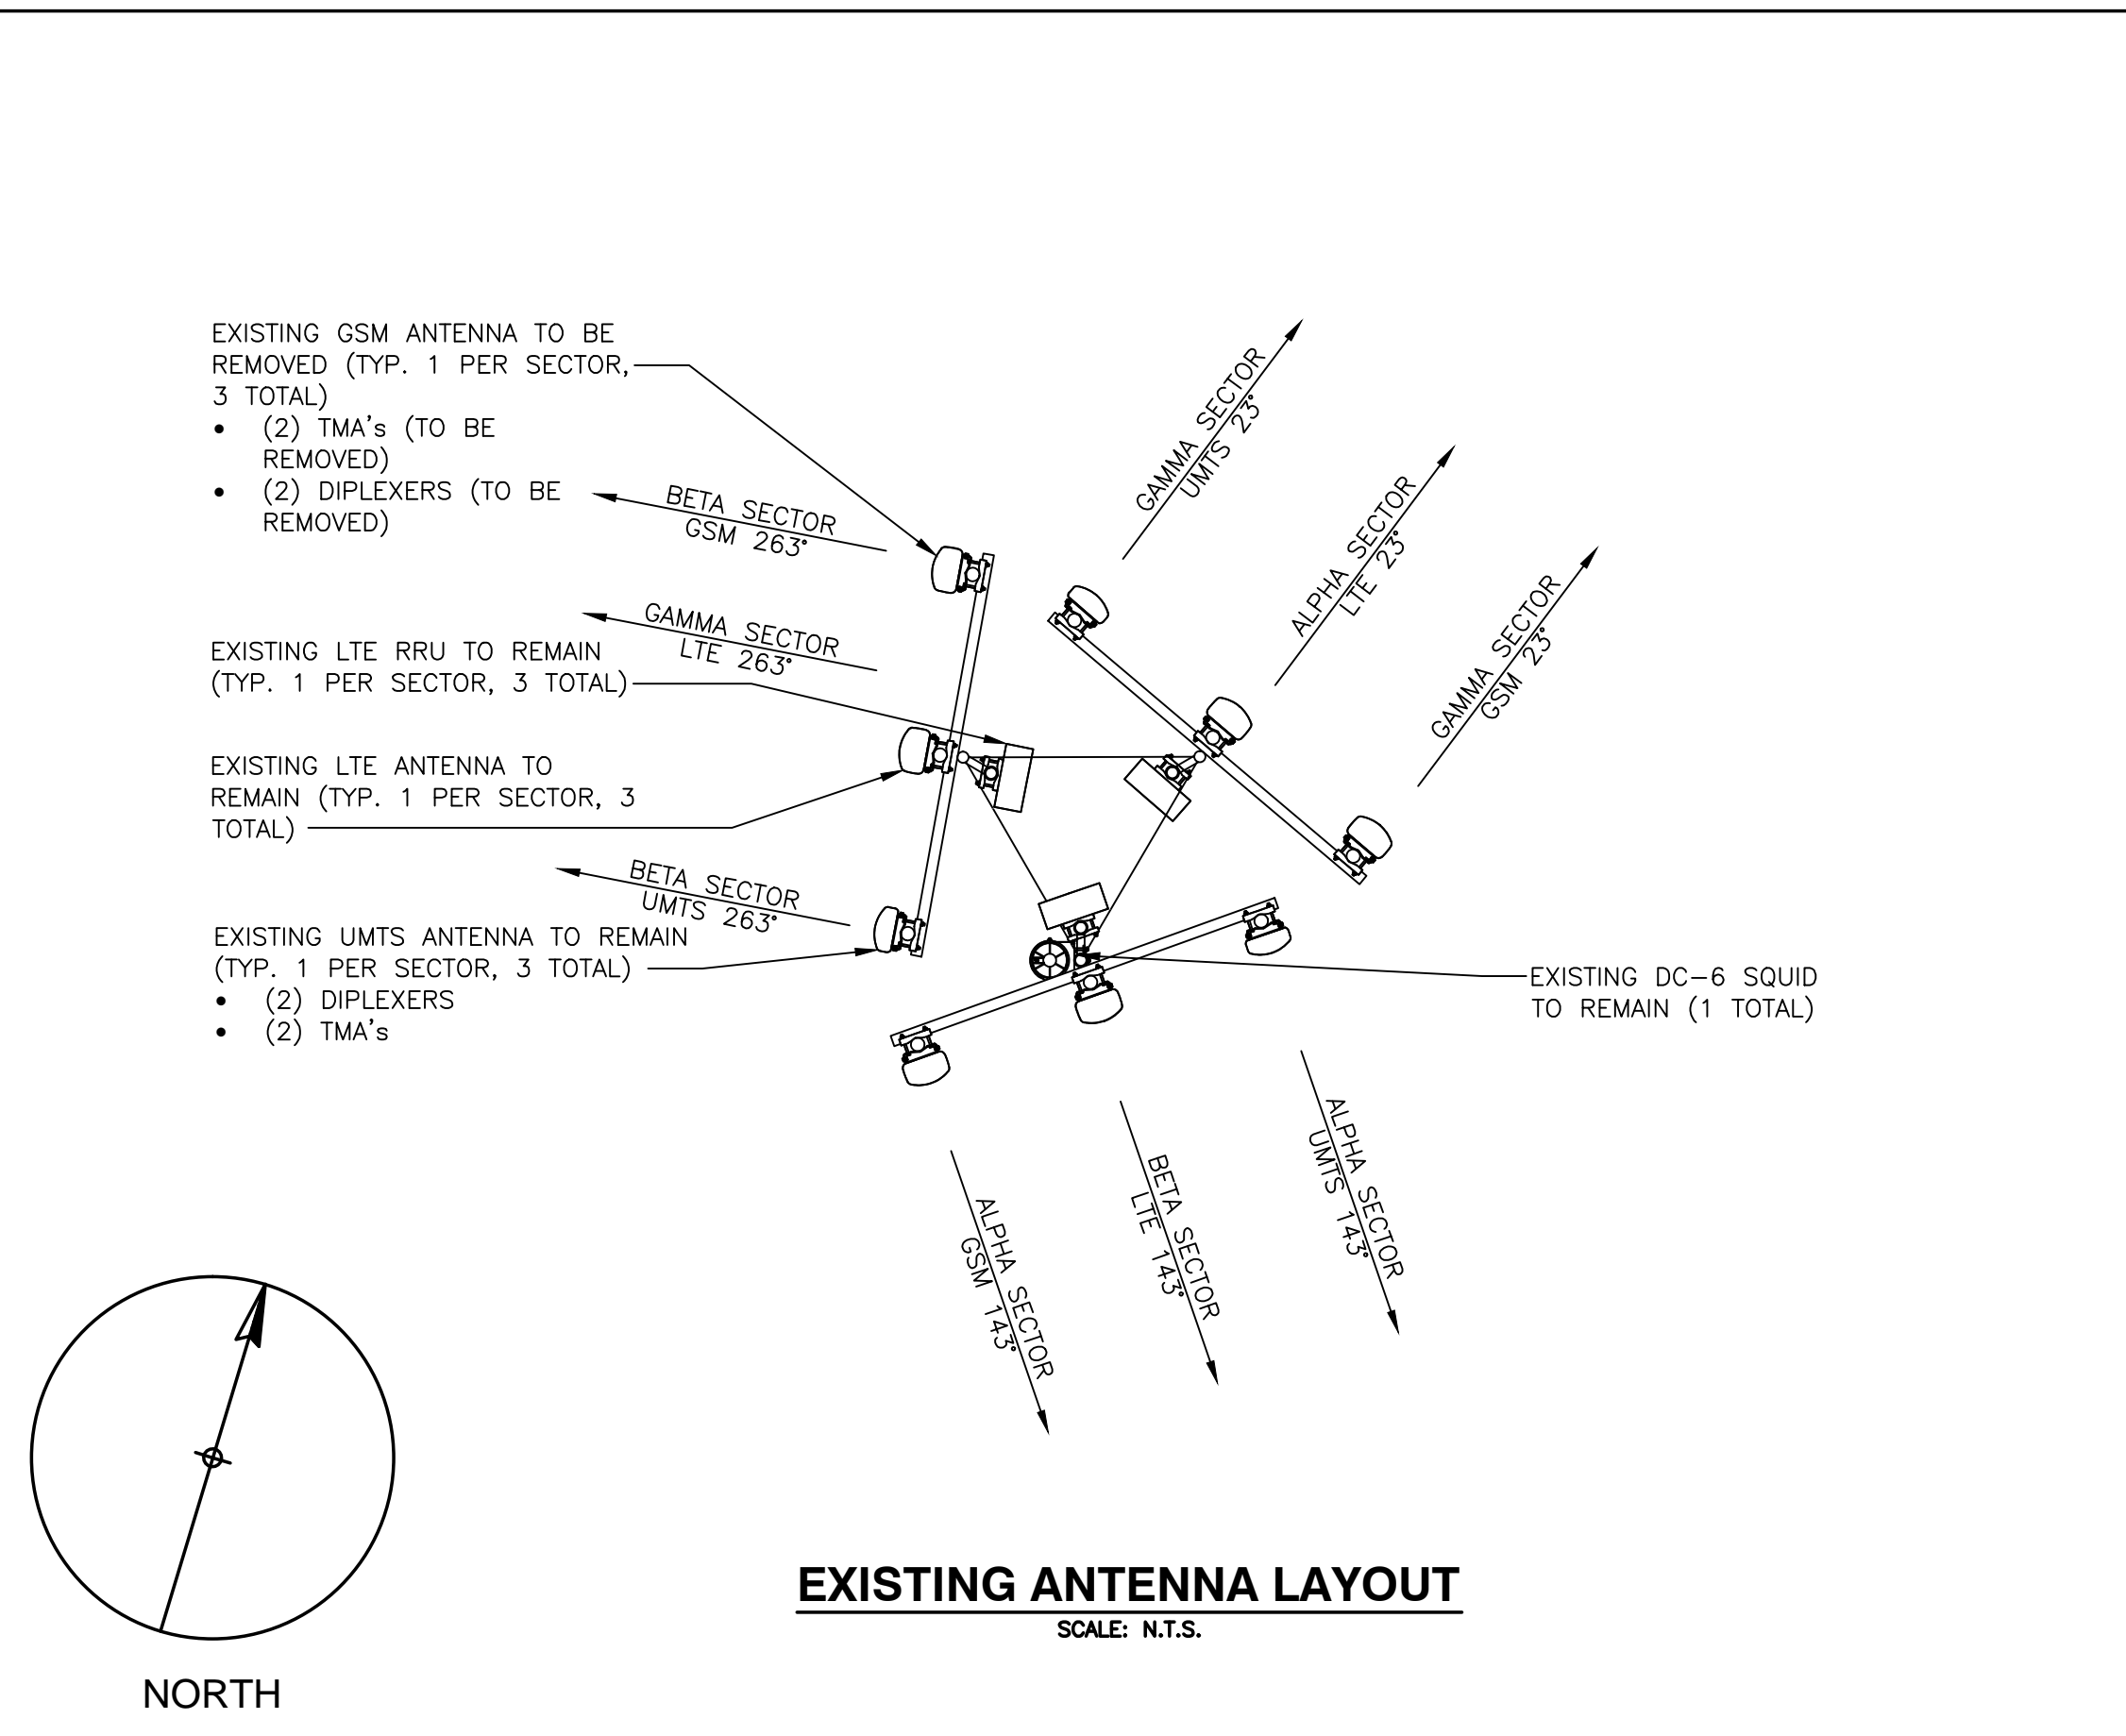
EXISTING GSM ANTENNA TO BE REMOVED (TYP. 1 PER SECTOR, 3 TOTAL)
• (2) TMA's (TO BE REMOVED)
• (2) DIPLEXERS (TO BE REMOVED)

GAMMA SECTOR
UMTS 23°

ALPHA SECTOR
LTE 23°

GAMMA SECTOR
GSM 23°

BETA SECTOR
GSM 263°

GAMMA SECTOR
LTE 263°

EXISTING LTE RRU TO REMAIN (TYP. 1 PER SECTOR, 3 TOTAL)

EXISTING LTE ANTENNA TO REMAIN (TYP. 1 PER SECTOR, 3 TOTAL)

BETA SECTOR
UMTS 263°

EXISTING UMTS ANTENNA TO REMAIN (TYP. 1 PER SECTOR, 3 TOTAL)
• (2) DIPLEXERS
• (2) TMA's

EXISTING DC–6 SQUID TO REMAIN (1 TOTAL)

ALPHA SECTOR
GSM 143°

BETA SECTOR
LTE 143°

ALPHA SECTOR
UMTS 143°

NORTH

EXISTING ANTENNA LAYOUT
SCALE: N.T.S.